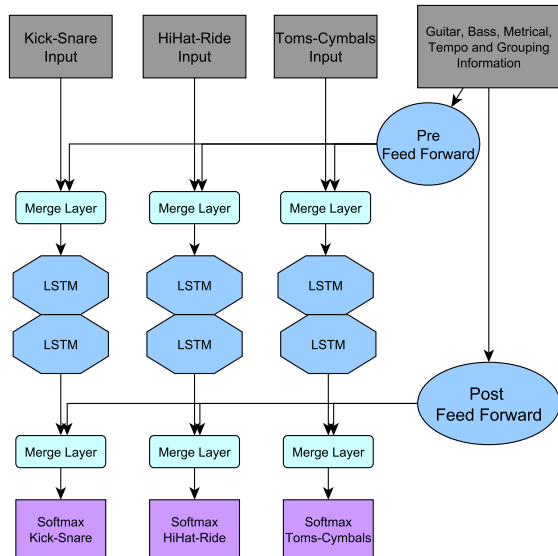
Kick-Snare Input

HiHat-Ride Input

Toms-Cymbals Input

Guitar, Bass, Metrical, Tempo and Grouping Information

Pre Feed Forward

Merge Layer

Merge Layer

Merge Layer

LSTM

LSTM

LSTM

LSTM

LSTM

LSTM

Post Feed Forward

Merge Layer

Merge Layer

Merge Layer

Softmax Kick-Snare

Softmax HiHat-Ride

Softmax Toms-Cymbals